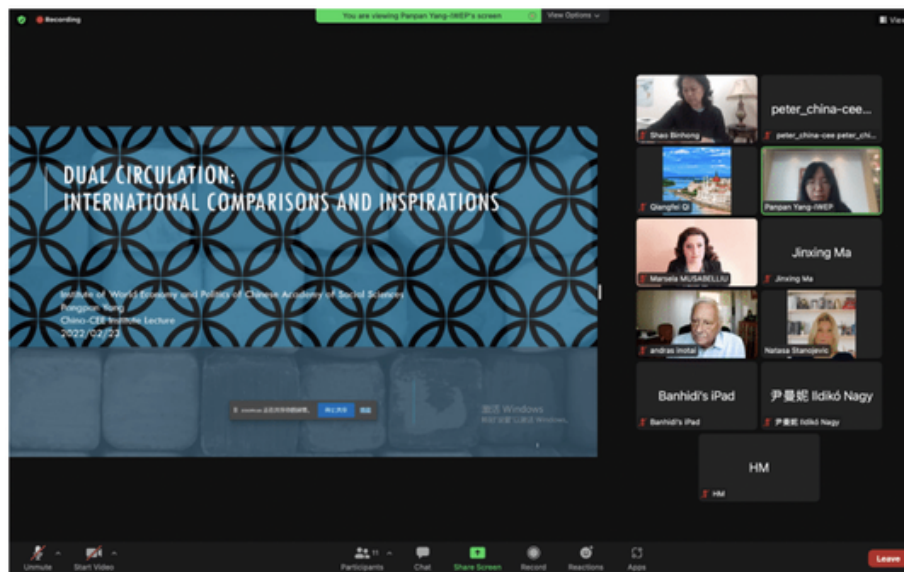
Recording

You are viewing Panpan Yang-IWEP's screen

View Options

View

DUAL CIRCULATION:
INTERNATIONAL COMPARISONS AND INSPIRATIONS

Institute of World Economy and Politics of Chinese Academy of Social Sciences
Pangpan Yang
China-CEE Institute Lecture
2022/02/23

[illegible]

激活 Windows
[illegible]

Shao Binhong

peter_china-cee...

peter_china-cee peter_chi...

Qiangfei Qi

Panpan Yang-IWEP

Marsela MUSABELLIU

Jinxing Ma

Jinxing Ma

andras inotai

Natasa Stanojevic

Banhidi's iPad

Banhidi's iPad

尹曼妮 Ildikó Nagy

尹曼妮 Ildikó Nagy

HM

HM

Unmute

Start Video

Participants 11

Chat

Share Screen

Record

Reactions

Apps

Leave